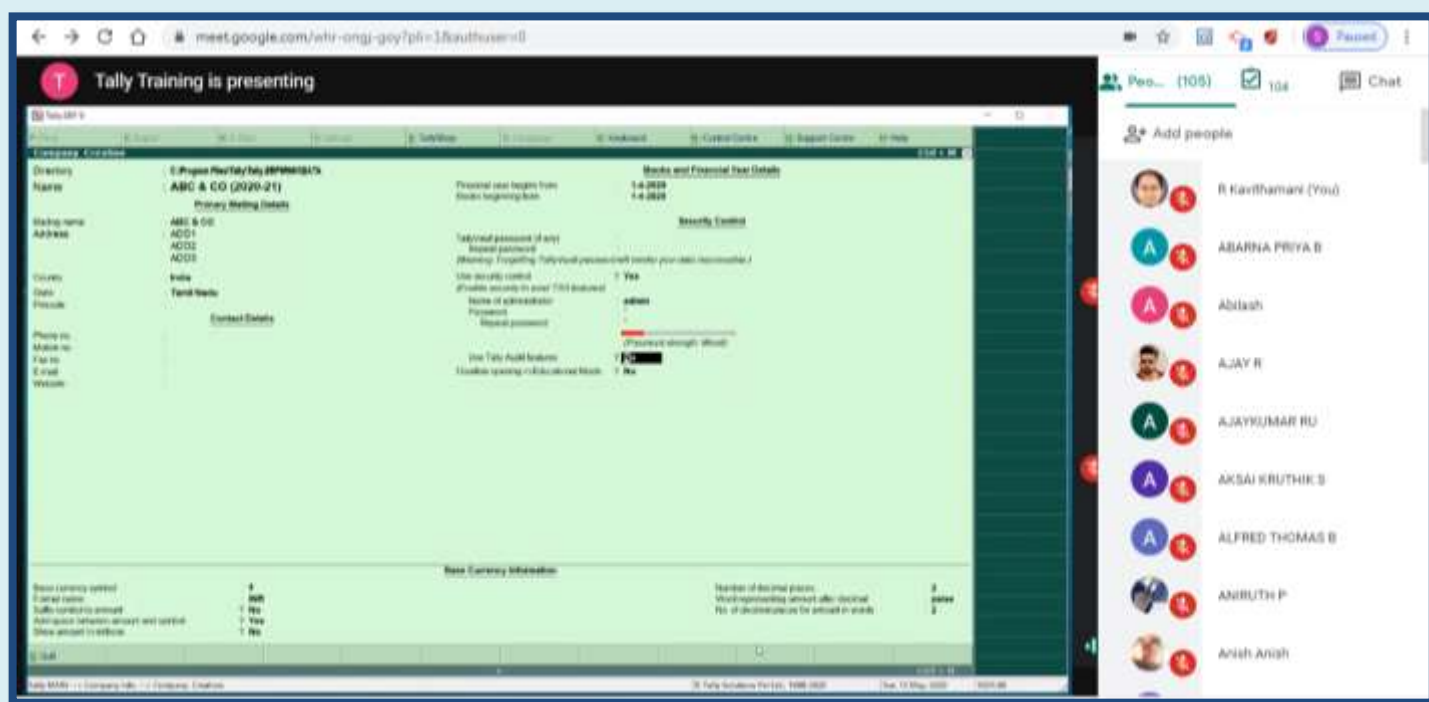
meet.google.com/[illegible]

Paused

T Tally Training is presenting

Peo... (105)

104

Chat

Add people

R Kavithamani (You)

ABARNA PRIYA B

Abilash

AJAY R

AJAYKUMAR RU

AKSAI KRUTHIK S

ALFRED THOMAS B

ANIRUTH P

Anish Anish

Company Creation

Directory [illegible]

Name ABC & CO (2020-21)

Primary Mailing Details

Mailing name ABC & CO

Address ADD1 ADD2 ADD3

Country India

State Tamil Nadu

Pincode

Contact Details

Phone no.

Mobile no.

Fax no.

E-mail

Website

Books and Financial Year Details

Financial year begins from 1-4-2020

Books beginning from 1-4-2020

Security Control

TallyVault password (if any)

Repeat password

(Warning: Forgetting TallyVault password will render your data inaccessible.)

Use security control ? Yes

Name of administrator admin

Password

Repeat password

(Password strength: Weak)

Use Tally Audit features ? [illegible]

Disallow opening in Educational Mode ? No

Base Currency Information

Base currency symbol ₹

Formal name INR

Suffix symbol to amount ? No

Add space between amount and symbol ? Yes

Show amount in millions ? No

Number of decimal places 2

Word representing amount after decimal paise

No. of decimal places for amount in words 2

Quit